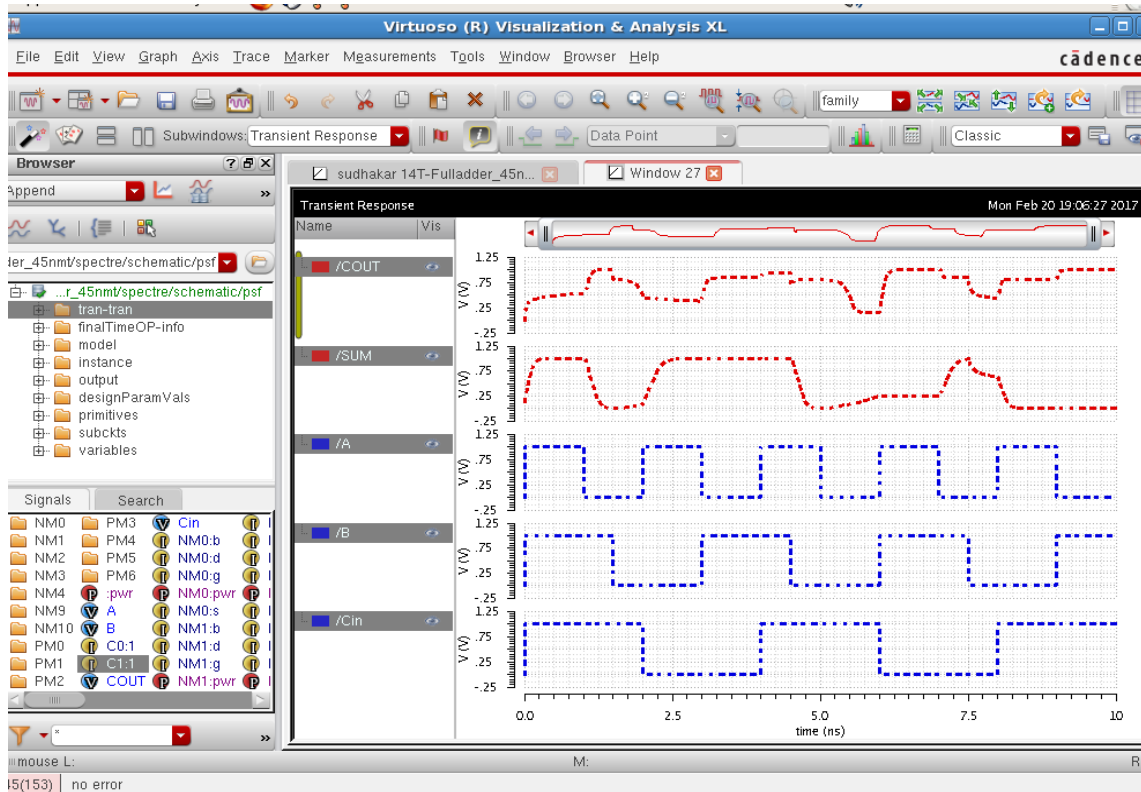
Virtuoso (R) Visualization & Analysis XL

File Edit View Graph Axis Trace Marker Measurements Tools Window Browser Help

cādence

family

Subwindows: Transient Response

Data Point

Classic

Browser

Append

der_45nmt/spectre/schematic/psf

...r_45nmt/spectre/schematic/psf
tran-tran
finalTimeOP-info
model
instance
output
designParamVals
primitives
subckts
variables

Signals Search

| NM0 | PM3 | Cin |
|---|---|---|
| NM1 | PM4 | NM0:b |
| NM2 | PM5 | NM0:d |
| NM3 | PM6 | NM0:g |
| NM4 | :pwr | NM0:pwr |
| NM9 | A | NM0:s |
| NM10 | B | NM1:b |
| PM0 | C0:1 | NM1:d |
| PM1 | C1:1 | NM1:g |
| PM2 | COUT | NM1:pwr |

sudhakar 14T-Fulladder_45n...

Window 27

Transient Response

Mon Feb 20 19:06:27 2017

Name Vis

/COUT

/SUM

/A

/B

/Cin

1.25
.75
.25
-.25

V (V)

0.0 2.5 5.0 7.5 10

time (ns)

mouse L:

M:

R

45(153) no error